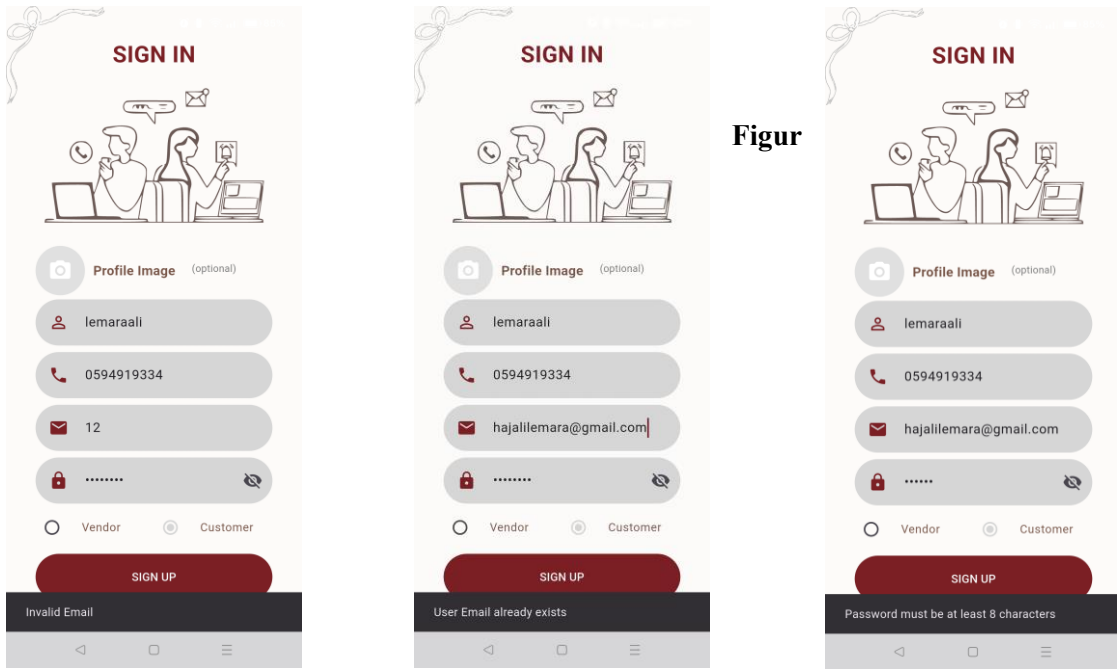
SIGN IN

Profile Image (optional)

lemaraali

0594919334

12

••••••••

Vendor Customer

SIGN UP

Invalid Email

SIGN IN

Profile Image (optional)

lemaraali

0594919334

hajalilemara@gmail.com

••••••••

Vendor Customer

SIGN UP

User Email already exists

Figur

SIGN IN

Profile Image (optional)

lemaraali

0594919334

hajalilemara@gmail.com

••••••

Vendor Customer

SIGN UP

Password must be at least 8 characters